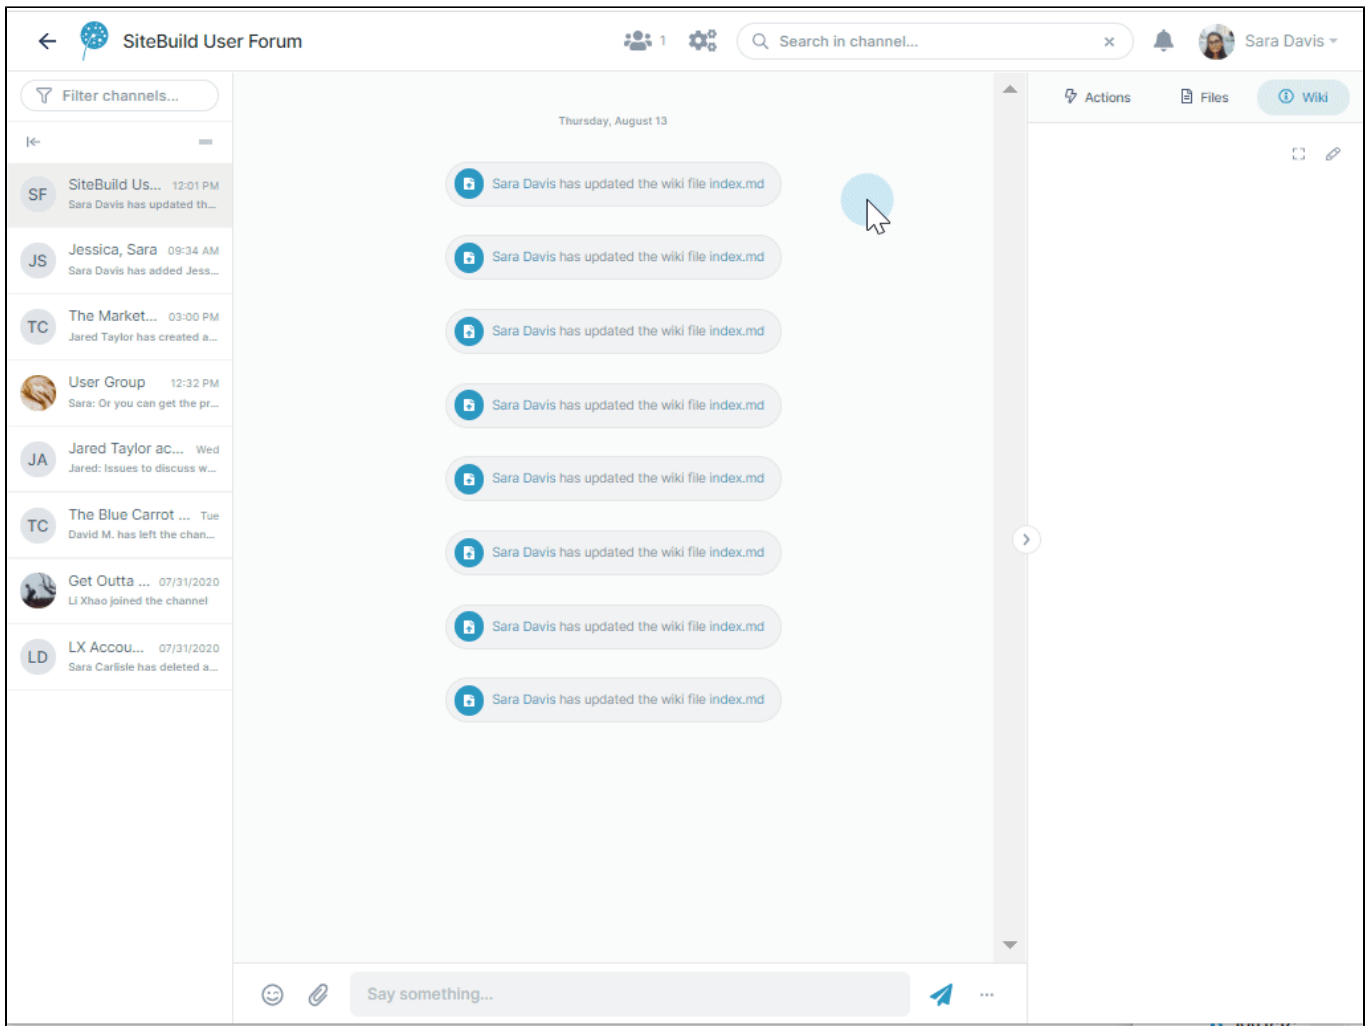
SiteBuild User Forum

1

Search in channel...

×

Sara Davis

Filter channels...

SF SiteBuild Us... 12:01 PM
Sara Davis has updated th...

JS Jessica, Sara 09:34 AM
Sara Davis has added Jess...

TC The Market... 03:00 PM
Jared Taylor has created a...

User Group 12:32 PM
Sara: Or you can get the pr...

JA Jared Taylor ac... Wed
Jared: Issues to discuss w...

TC The Blue Carrot ... Tue
David M. has left the chan...

Get Outta ... 07/31/2020
Li Xhao joined the channel

LD LX Accou... 07/31/2020
Sara Carlisle has deleted a...

Thursday, August 13

Sara Davis has updated the wiki file index.md

Sara Davis has updated the wiki file index.md

Sara Davis has updated the wiki file index.md

Sara Davis has updated the wiki file index.md

Sara Davis has updated the wiki file index.md

Sara Davis has updated the wiki file index.md

Sara Davis has updated the wiki file index.md

Sara Davis has updated the wiki file index.md

Say something...

...

Actions

Files

Wiki